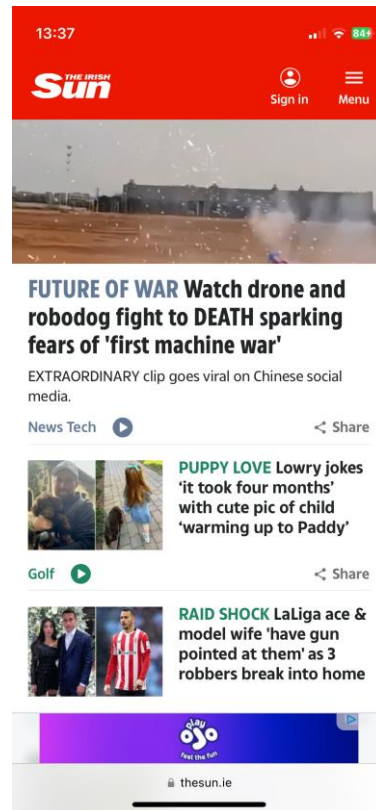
13:37

84

THE IRISH Sun

Sign in

Menu

FUTURE OF WAR Watch drone and robodog fight to DEATH sparking fears of 'first machine war'

EXTRAORDINARY clip goes viral on Chinese social media.

News Tech

Share

PUPPY LOVE Lowry jokes 'it took four months' with cute pic of child 'warming up to Paddy'

Golf

Share

RAID SHOCK LaLiga ace & model wife 'have gun pointed at them' as 3 robbers break into home

play ojo feel the fun

thesun.ie